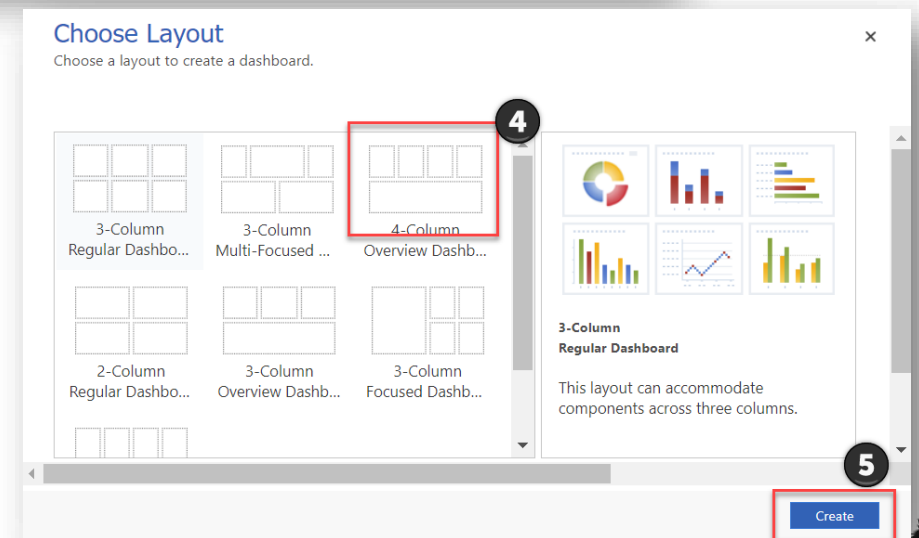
Choose Layout

Choose a layout to create a dashboard.

×

4

3-Column Regular Dashbo...

3-Column Multi-Focused ...

4-Column Overview Dashb...

2-Column Regular Dashbo...

3-Column Overview Dashb...

3-Column Focused Dashb...

3-Column
Regular Dashboard

This layout can accommodate components across three columns.

5

Create